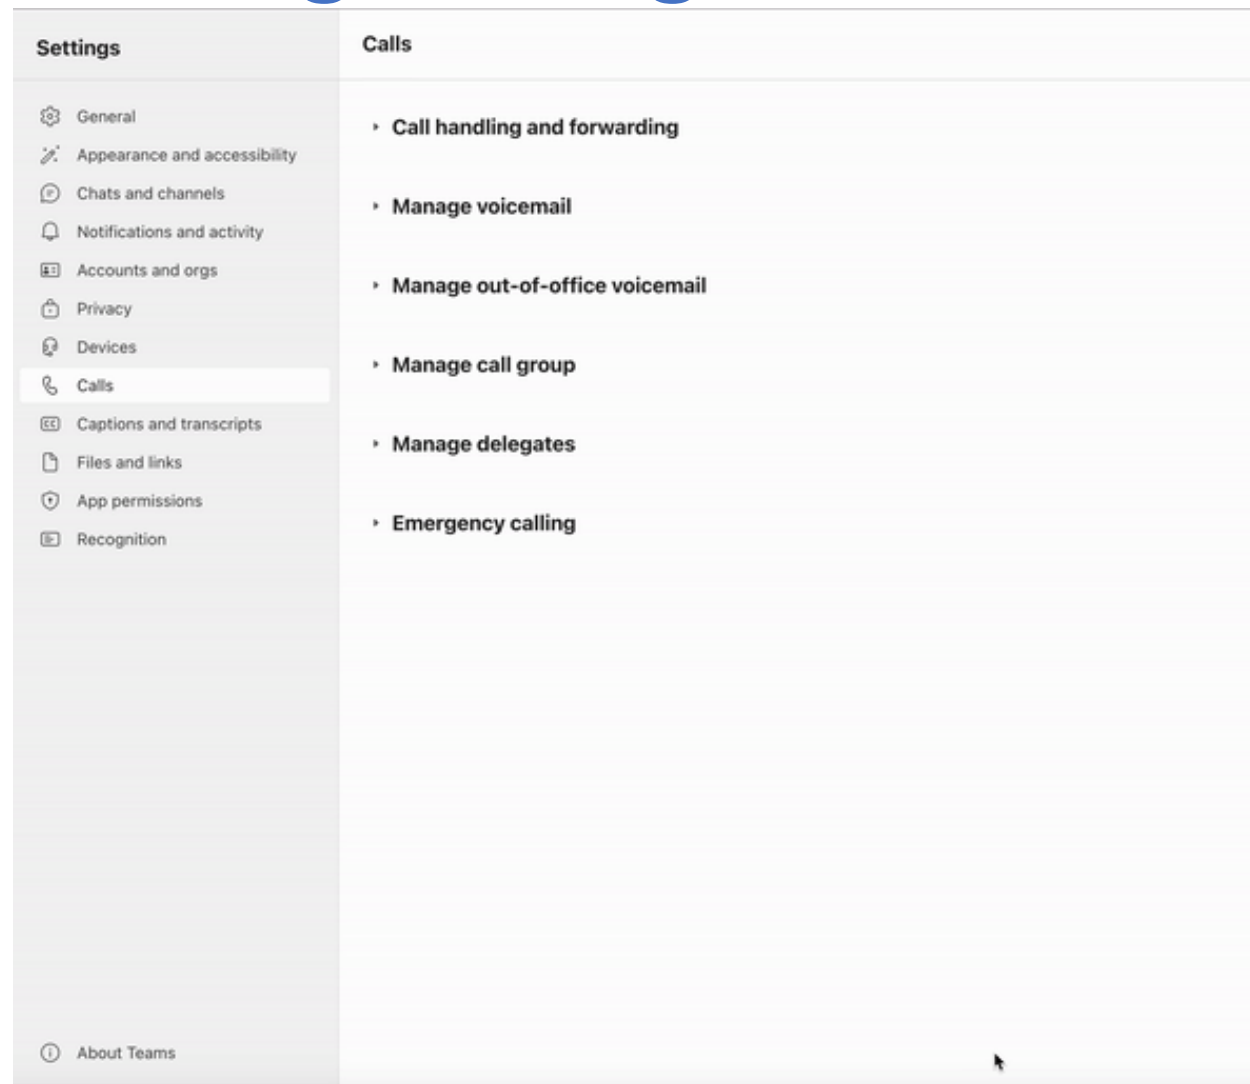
Settings

General
Appearance and accessibility
Chats and channels
Notifications and activity
Accounts and orgs
Privacy
Devices
Calls
Captions and transcripts
Files and links
App permissions
Recognition

About Teams

Calls

Call handling and forwarding

Manage voicemail

Manage out-of-office voicemail

Manage call group

Manage delegates

Emergency calling